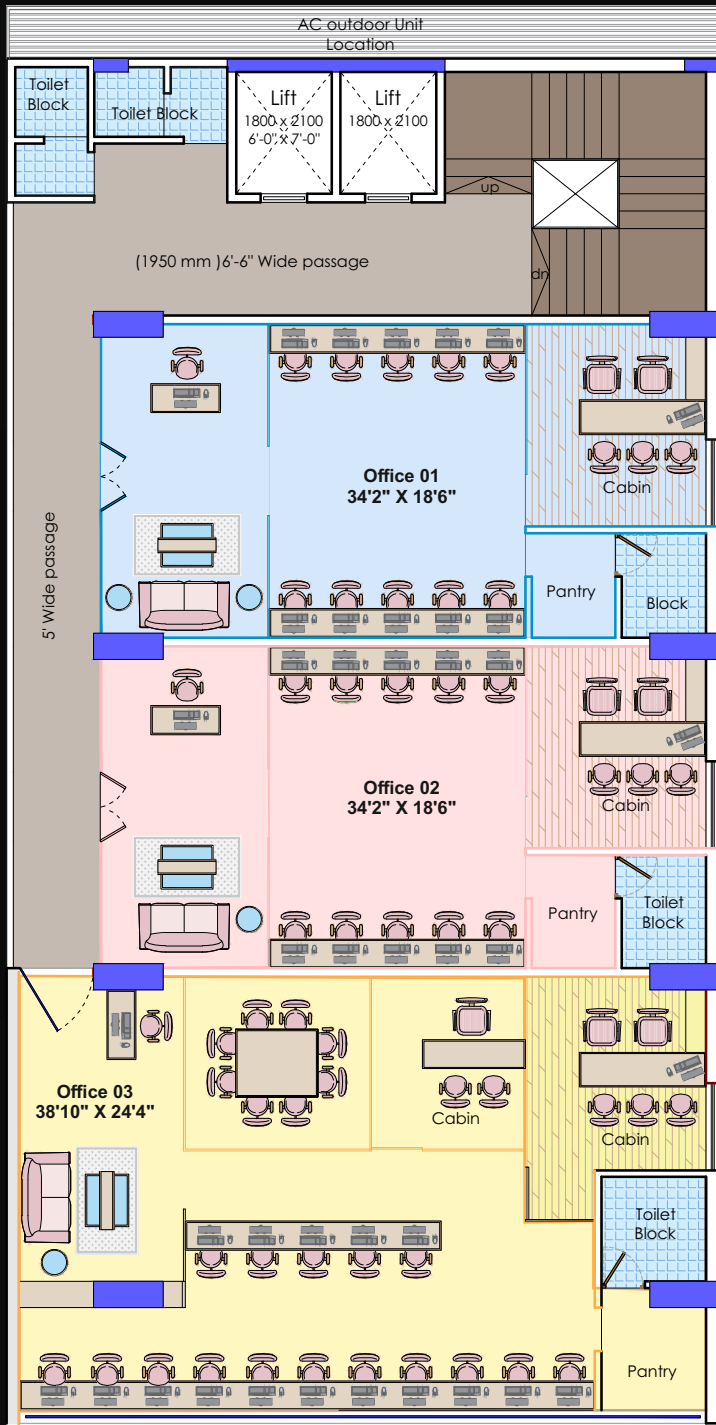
AC outdoor Unit Location

Toilet Block

Toilet Block

Lift 1800 x 2100 6'-0" X 7'-0"

Lift 1800 x 2100

up

dn

(1950 mm )6'-6" Wide passage

5' Wide passage

Office 01 34'2" X 18'6"

Cabin

Pantry

Block

Office 02 34'2" X 18'6"

Cabin

Pantry

Toilet Block

Office 03 38'10" X 24'4"

Cabin

Cabin

Toilet Block

Pantry